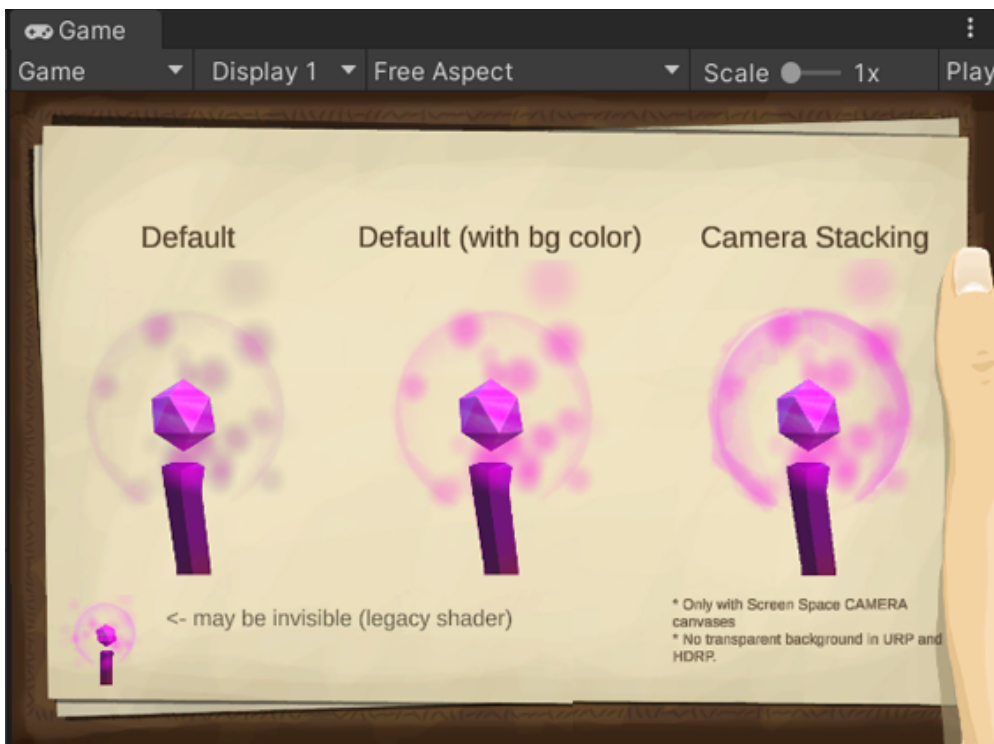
Game

Game | Display 1 | Free Aspect | Scale 1x | Play

Default

Default (with bg color)

Camera Stacking

<- may be invisible (legacy shader)

* Only with Screen Space CAMERA canvases
* No transparent background in URP and HDRP.